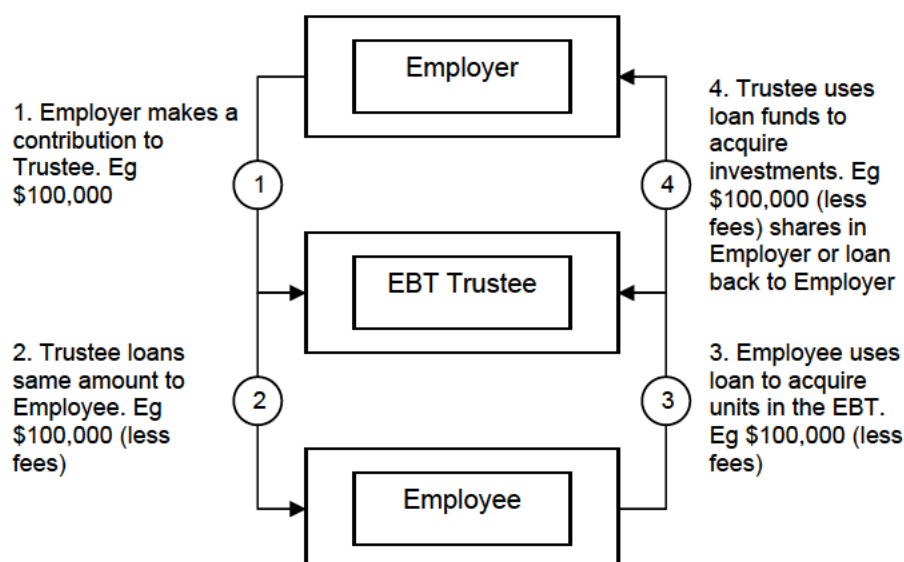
Employer

1. Employer makes a contribution to Trustee. Eg \$100,000

1

4. Trustee uses loan funds to acquire investments. Eg \$100,000 (less fees) shares in Employer or loan back to Employer

4

EBT Trustee

2. Trustee loans same amount to Employee. Eg \$100,000 (less fees)

2

3. Employee uses loan to acquire units in the EBT. Eg \$100,000 (less fees)

3

Employee